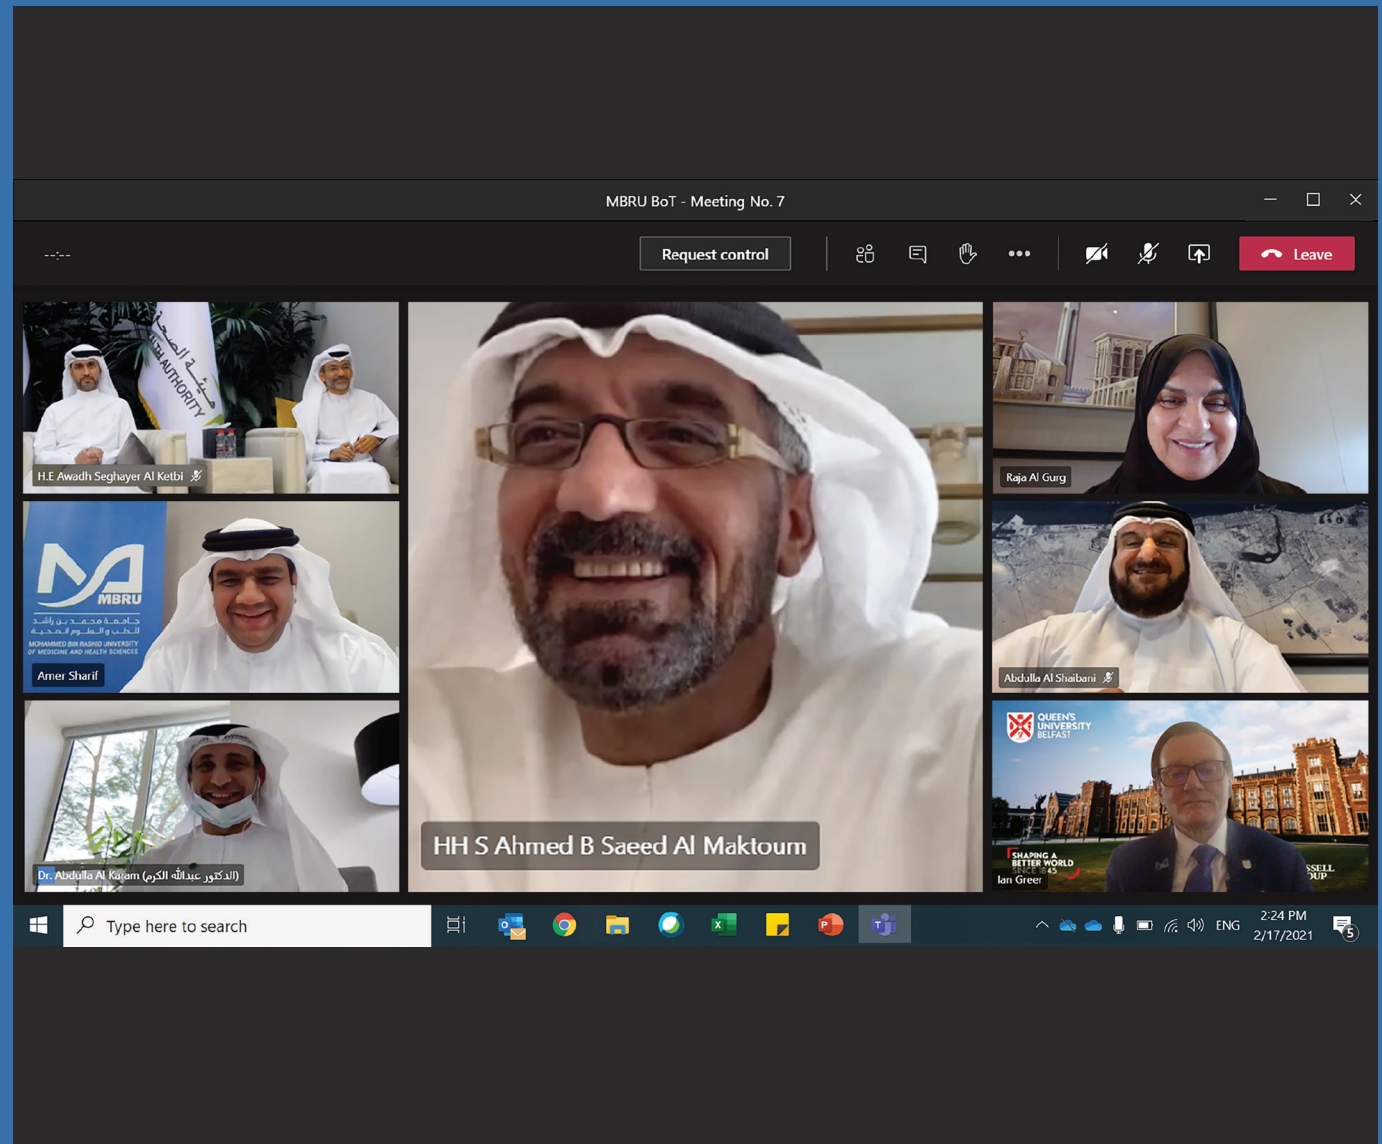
MBRU BoT - Meeting No. 7

--:--

Request control

Leave

H.E Awadh Seghayer Al Ketbi

HEALTH AUTHORITY

MBRU

جامعة محمد بن راشد للطب والعلوم الصحية

MOHAMMED BIN RASHID UNIVERSITY OF MEDICINE AND HEALTH SCIENCES

Amer Sharif

Dr. Abdulla Al Karam (الدكتور عبدالله الكرم)

HH S Ahmed B Saeed Al Maktoum

Raja Al Gurg

Abdulla Al Shaibani

QUEEN'S UNIVERSITY BELFAST

SHAPING A BETTER WORLD SINCE 1845

Ian Greer

SSELL OUP

Type here to search

ENG

2:24 PM
2/17/2021

5